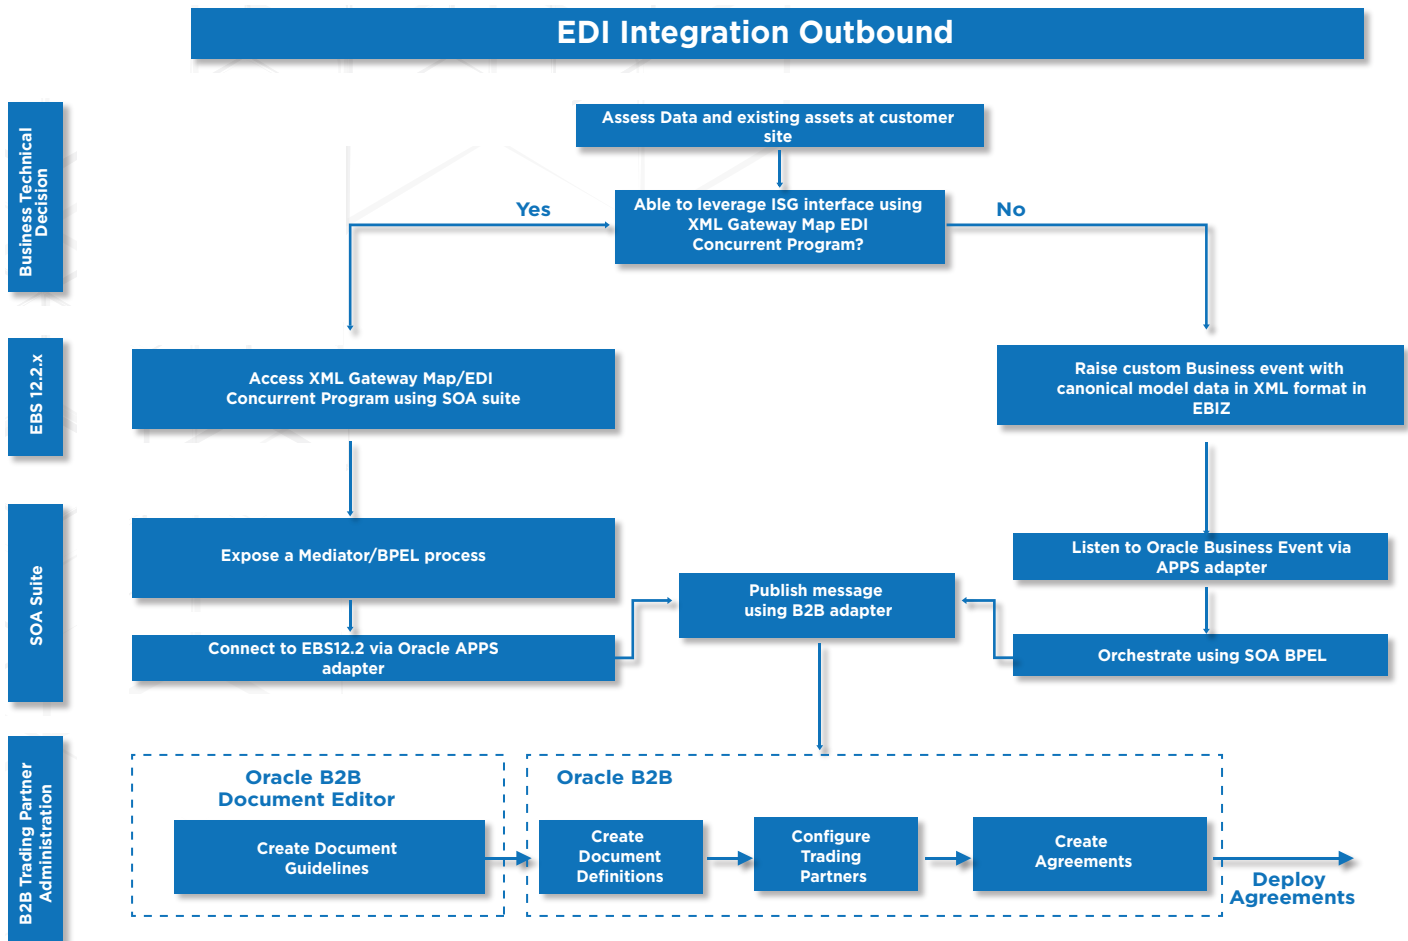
EDI Integration Outbound

Business Technical Decision

Assess Data and existing assets at customer site

Able to leverage ISG interface using XML Gateway Map EDI Concurrent Program?

Yes

No

EBS 12.2.x

Access XML Gateway Map/EDI Concurrent Program using SOA suite

Raise custom Business event with canonical model data in XML format in EBIZ

SOA Suite

Expose a Mediator/BPEL process

Listen to Oracle Business Event via APPS adapter

Publish message using B2B adapter

Connect to EBS12.2 via Oracle APPS adapter

Orchestrate using SOA BPEL

B2B Trading Partner Administration

Oracle B2B Document Editor

Create Document Guidelines

Oracle B2B

Create Document Definitions

Configure Trading Partners

Create Agreements

Deploy Agreements